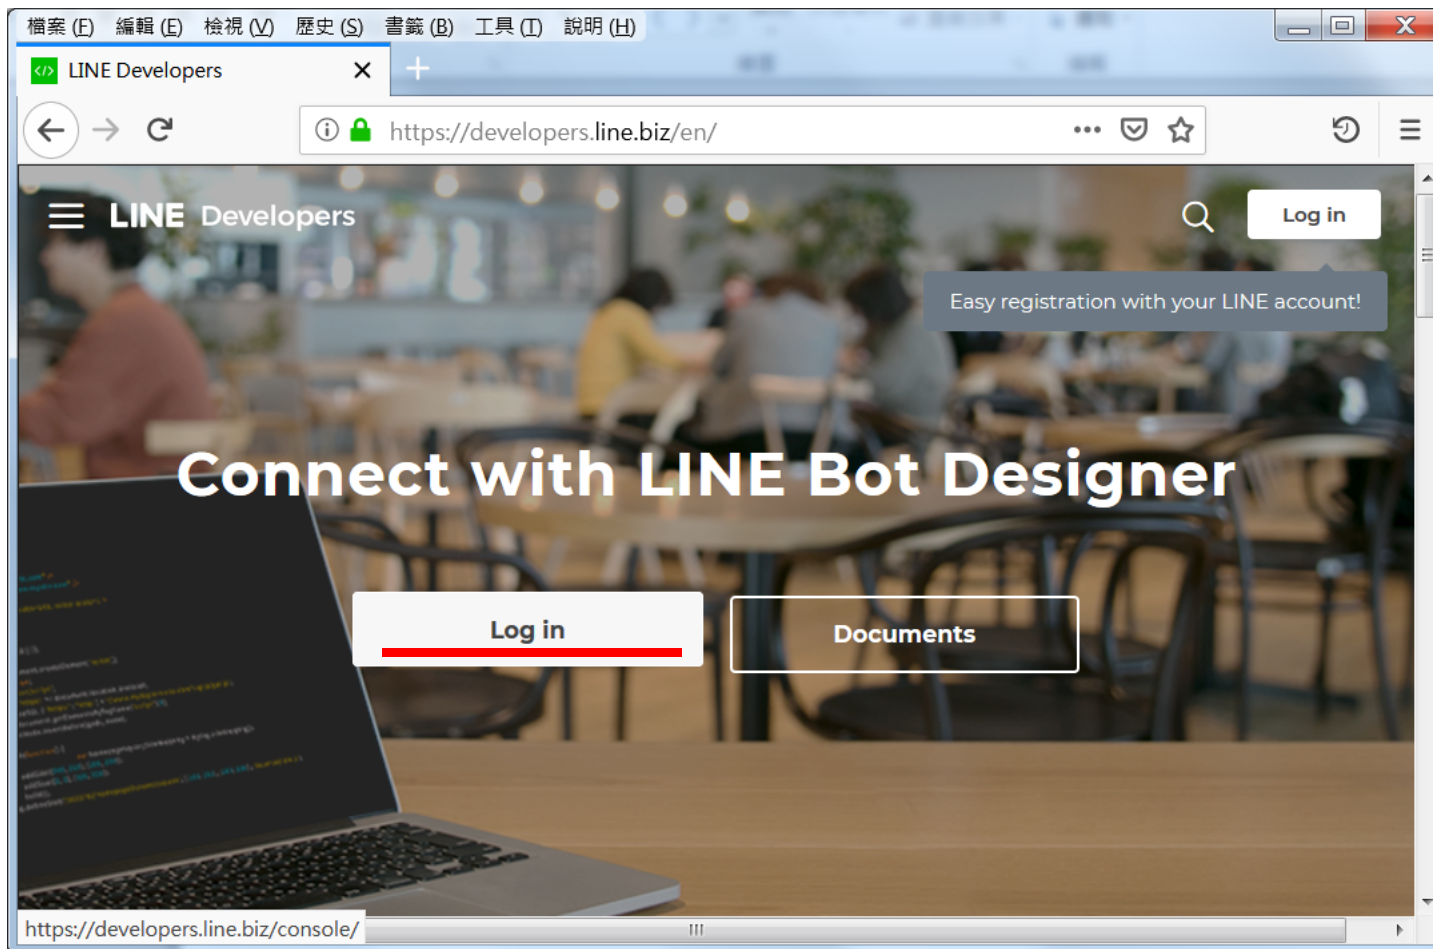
檔案 (F) 編輯 (E) 檢視 (V) 歷史 (S) 書籤 (B) 工具 (T) 說明 (H)

LINE Developers

https://developers.line.biz/en/

LINE Developers

Log in

Easy registration with your LINE account!

Connect with LINE Bot Designer

Log in

Documents

https://developers.line.biz/console/